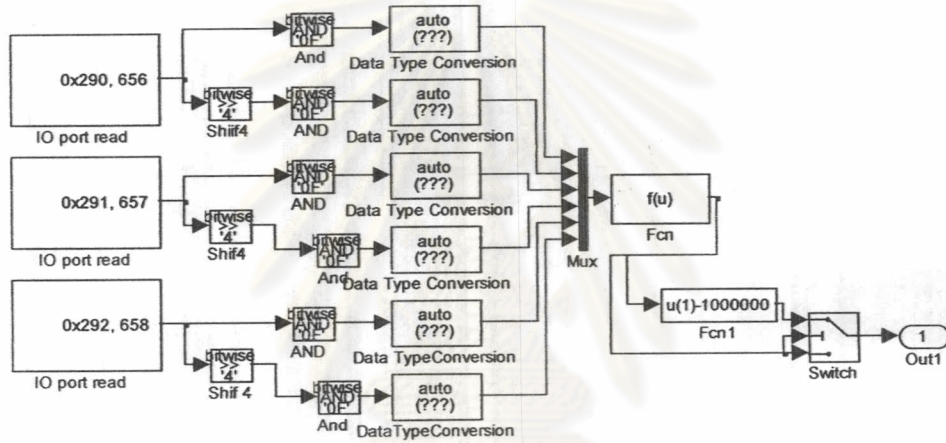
0x290, 656

IO port read

0x291, 657

IO port read

0x292, 658

IO port read

bitwise >> '4'

Shiif4

bitwise >> '4'

Shif4

bitwise >> '4'

Shif 4

bitwise AND '0F'

And

bitwise AND '0F'

AND

bitwise AND '0F'

AND

bitwise AND '0F'

And

bitwise AND '0F'

AND

bitwise AND '0F'

And

auto (???)

Data Type Conversion

auto (???)

Data Type Conversion

auto (???)

Data Type Conversion

auto (???)

Data Type Conversion

auto (???)

Data TypeConversion

auto (???)

DataTypeConversion

Mux

f(u)

Fcn

u(1)-1000000

Fcn1

Switch

1

Out1